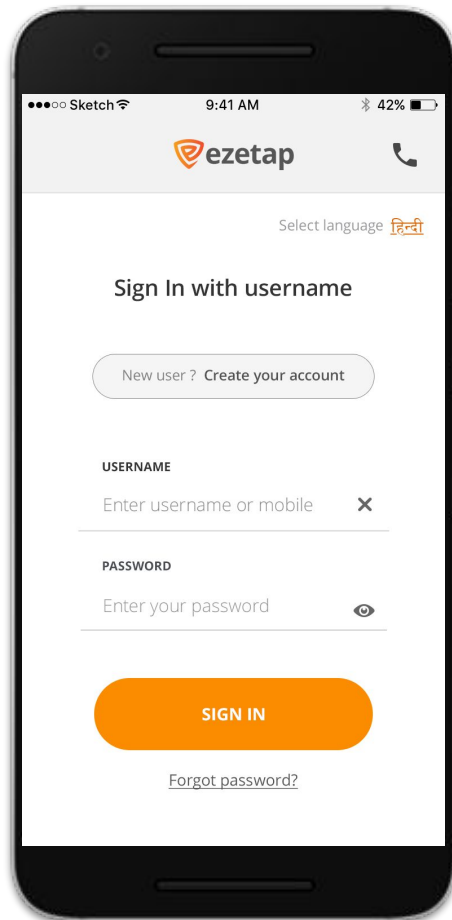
●●●○○ Sketch 9:41 AM 42%

ezetap

Select language हिन्दी

Sign In with username

New user ? Create your account

USERNAME

Enter username or mobile

PASSWORD

Enter your password

SIGN IN

Forgot password?